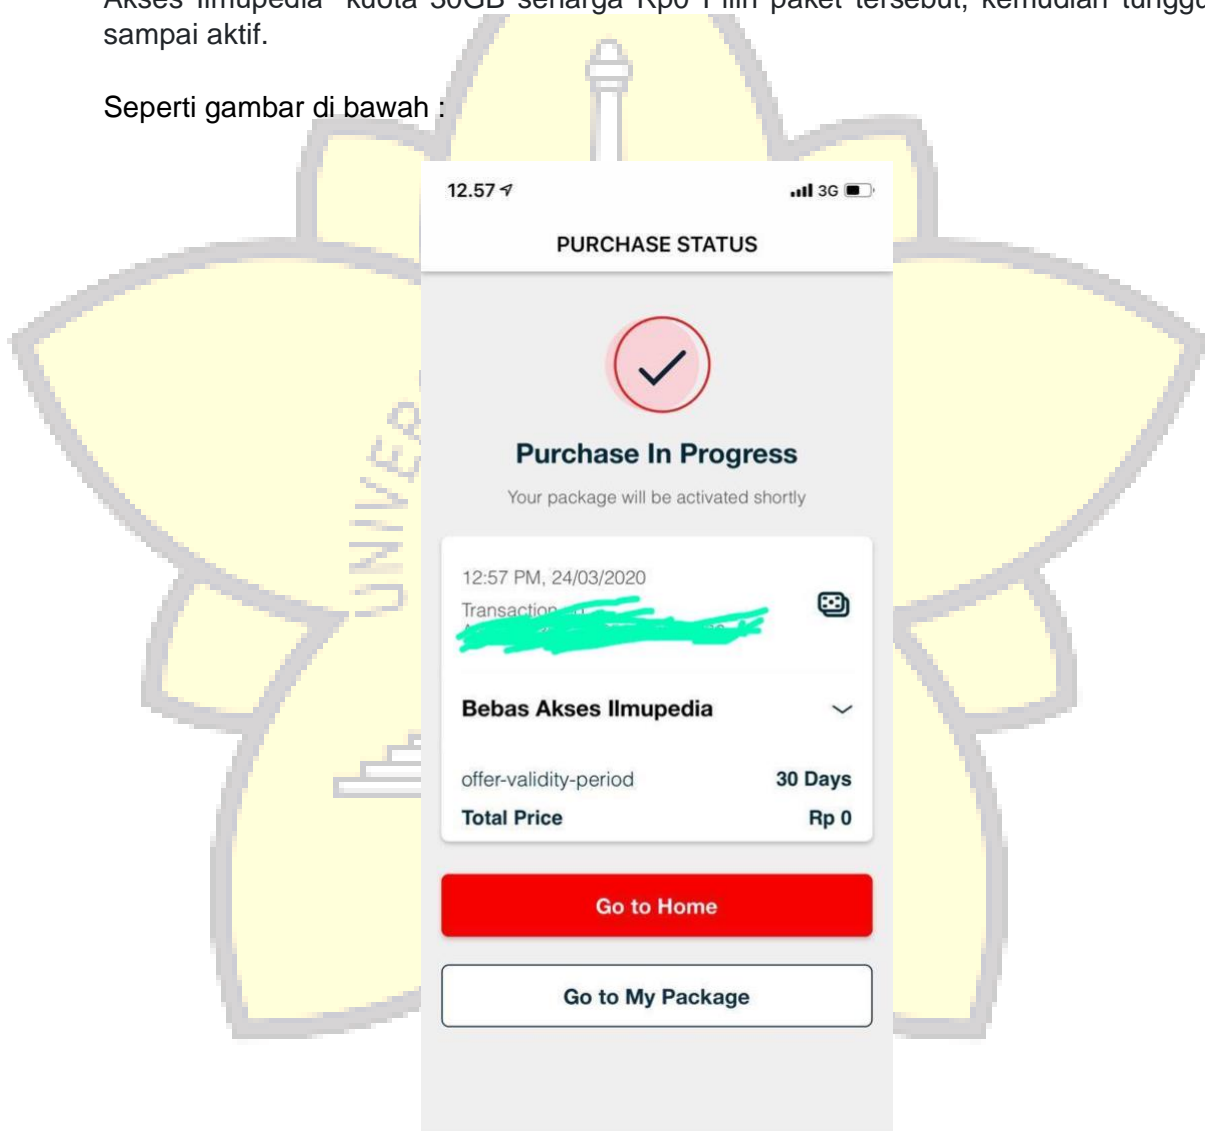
Akses Ilmupedia" kuota 30GB seharga Rp0 Pilih paket tersebut, kemudian tunggu sampai aktif.

Seperti gambar di bawah :

12.57

3G

PURCHASE STATUS

Purchase In Progress

Your package will be activated shortly

12:57 PM, 24/03/2020

Transaction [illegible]

Bebas Akses Ilmupedia

offer-validity-period 30 Days

Total Price Rp 0

Go to Home

Go to My Package

UNIVER